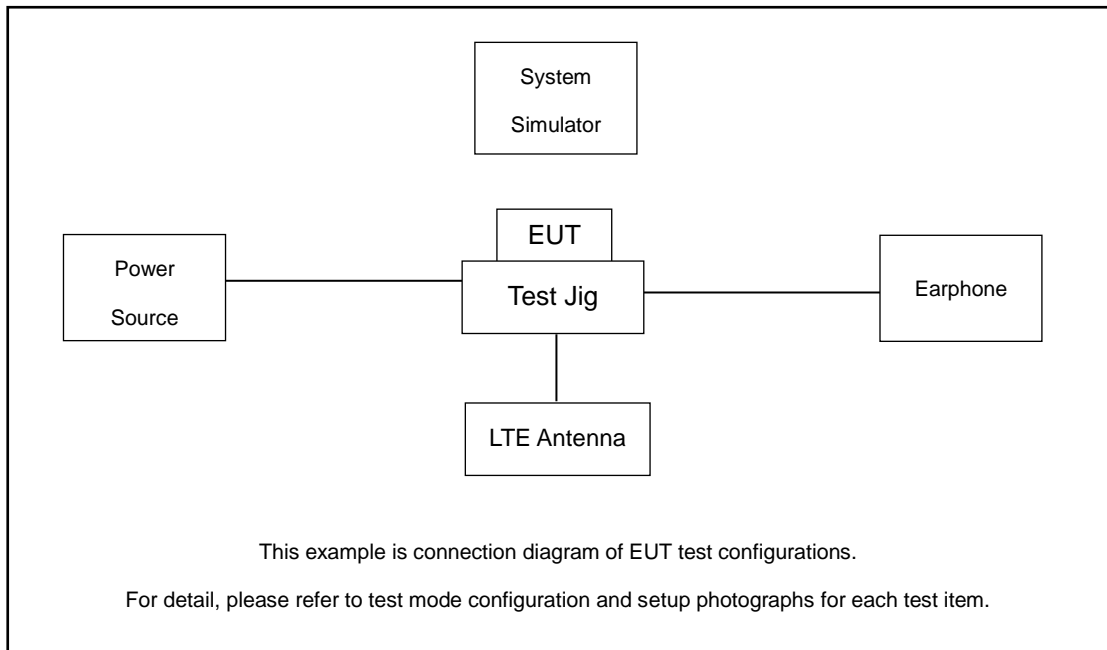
System
Simulator

EUT

Power
Source

Test Jig

Earphone

LTE Antenna

This example is connection diagram of EUT test configurations.

For detail, please refer to test mode configuration and setup photographs for each test item.